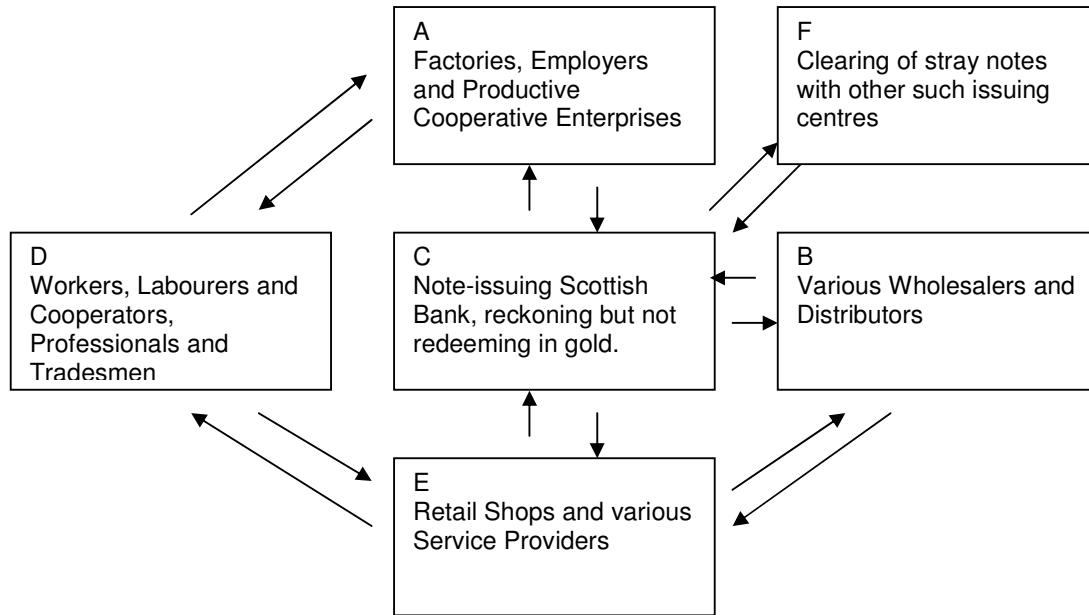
A
Factories, Employers and Productive Cooperative Enterprises

F
Clearing of stray notes with other such issuing centres

D
Workers, Labourers and Cooperators, Professionals and Tradesmen

C
Note-issuing Scottish Bank, reckoning but not redeeming in gold.

B
Various Wholesalers and Distributors

E
Retail Shops and various Service Providers